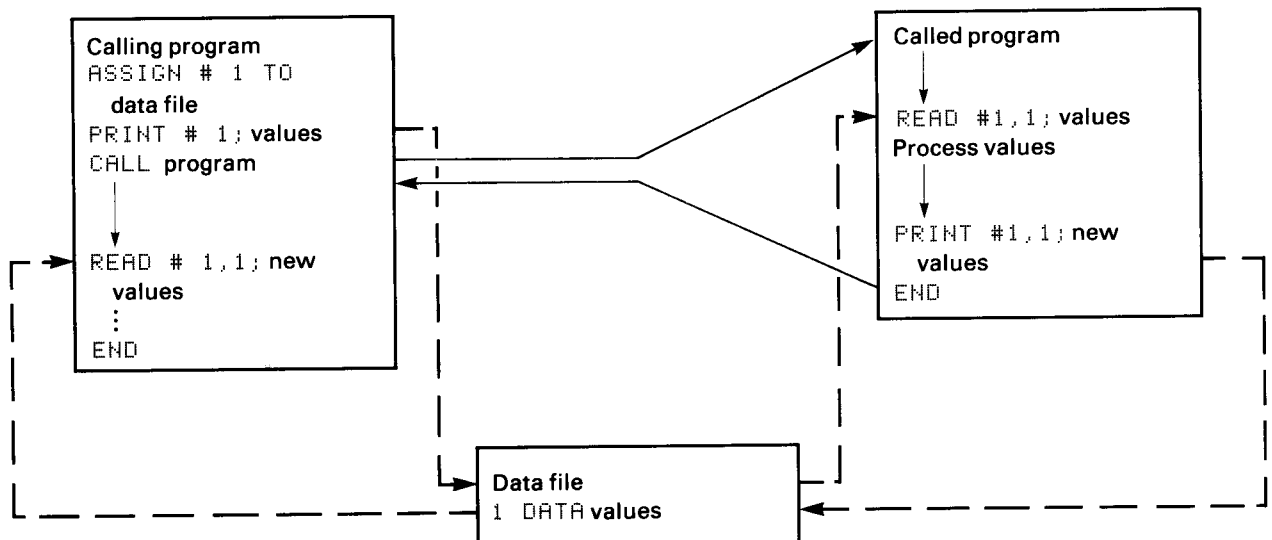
Calling program
ASSIGN # 1 TO data file
PRINT # 1; values
CALL program
READ # 1,1; new values
⋮
END

Called program
READ #1,1; values
Process values
PRINT #1,1; new values
END

Data file
1 DATA values